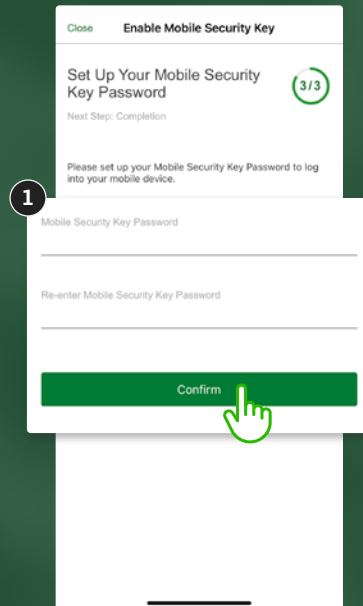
Close

Enable Mobile Security Key

Set Up Your Mobile Security Key Password

3/3

Next Step: Completion

Please set up your Mobile Security Key Password to log into your mobile device.

1

Mobile Security Key Password

Re-enter Mobile Security Key Password

Confirm